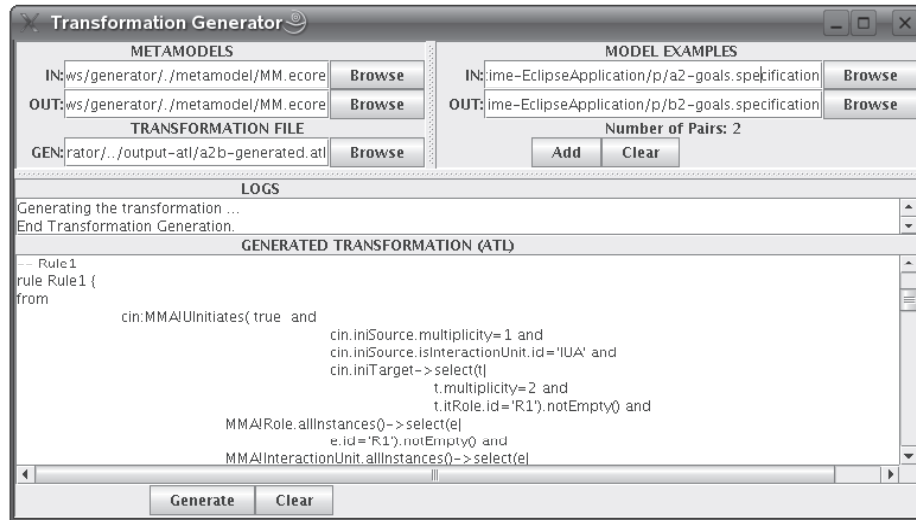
Transformation Generator

METAMODELS

IN: ws/generator/./metamodel/MM.ecore Browse

OUT: ws/generator/./metamodel/MM.ecore Browse

TRANSFORMATION FILE

GEN: rator/../output-atl/a2b-generated.atl Browse

MODEL EXAMPLES

IN: ime-EclipseApplication/p/a2-goals.specification Browse

OUT: ime-EclipseApplication/p/b2-goals.specification Browse

Number of Pairs: 2

Add Clear

LOGS

Generating the transformation ...
End Transformation Generation.

GENERATED TRANSFORMATION (ATL)

-- Rule1
rule Rule1 {
from
cin:MMA!UInitiates( true and
cin.iniSource.multiplicity=1 and
cin.iniSource.isInteractionUnit.id='IUA' and
cin.iniTarget->select(t|
t.multiplicity=2 and
t.itRole.id='R1').notEmpty() and
MMA!Role.allInstances()->select(e|
e.id='R1').notEmpty() and
MMA!InteractionUnit.allInstances()->select(e|

Generate Clear